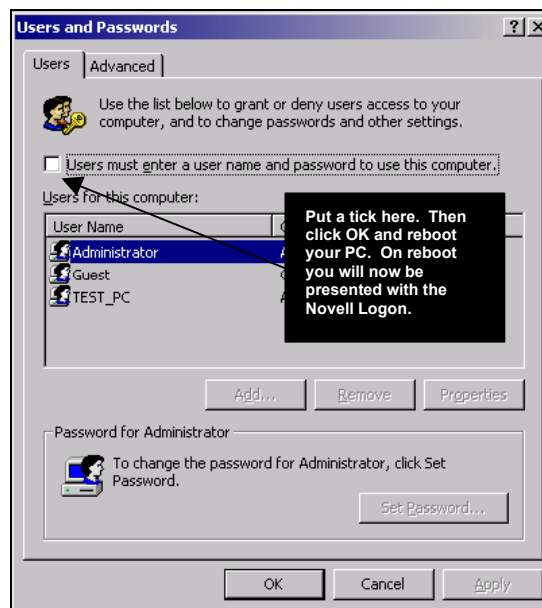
Users and Passwords

? X

Users | Advanced

Use the list below to grant or deny users access to your computer, and to change passwords and other settings.

Users must enter a user name and password to use this computer.

Users for this computer:

| User Name | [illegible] |
|---|---|
| Administrator | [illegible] |
| Guest | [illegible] |
| TEST_PC | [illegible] |

Put a tick here. Then click OK and reboot your PC. On reboot you will now be presented with the Novell Logon.

Add... Remove Properties

Password for Administrator

To change the password for Administrator, click Set Password.

Set Password...

OK Cancel Apply